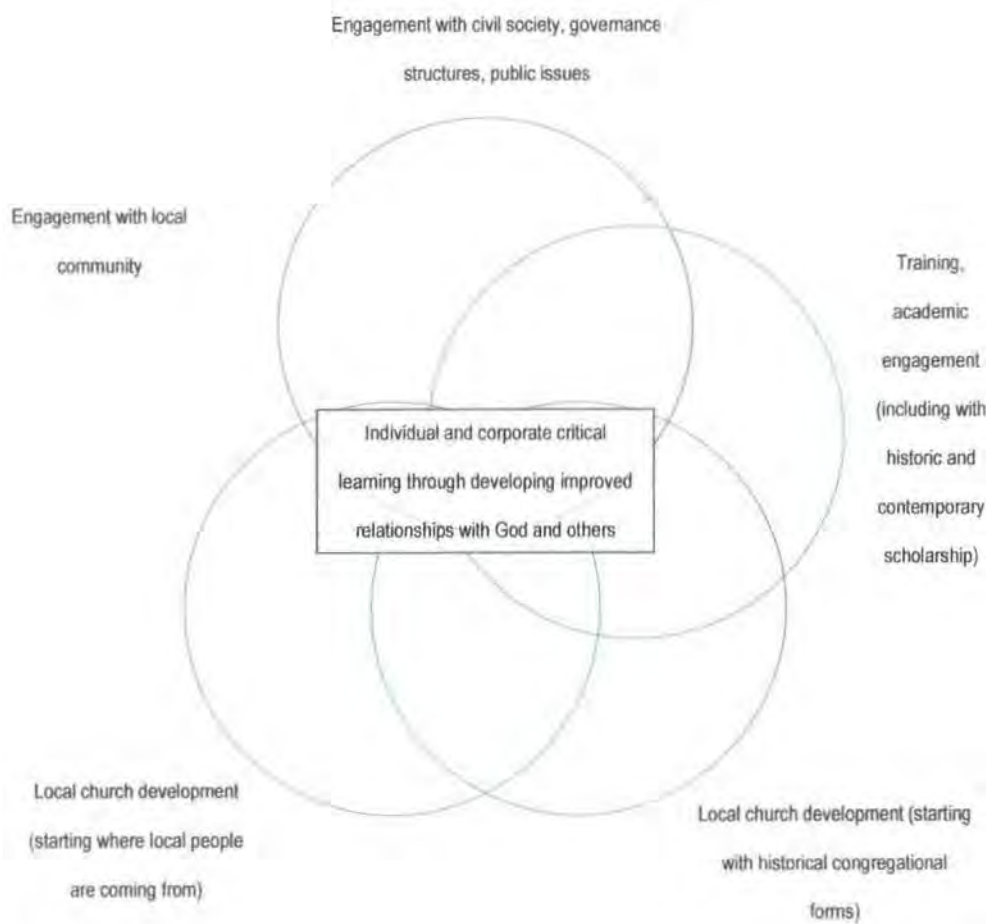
Engagement with civil society, governance structures, public issues

Engagement with local community

Training, academic engagement (including with historic and contemporary scholarship)

Individual and corporate critical learning through developing improved relationships with God and others

Local church development (starting where local people are coming from)

Local church development (starting with historical congregational forms)